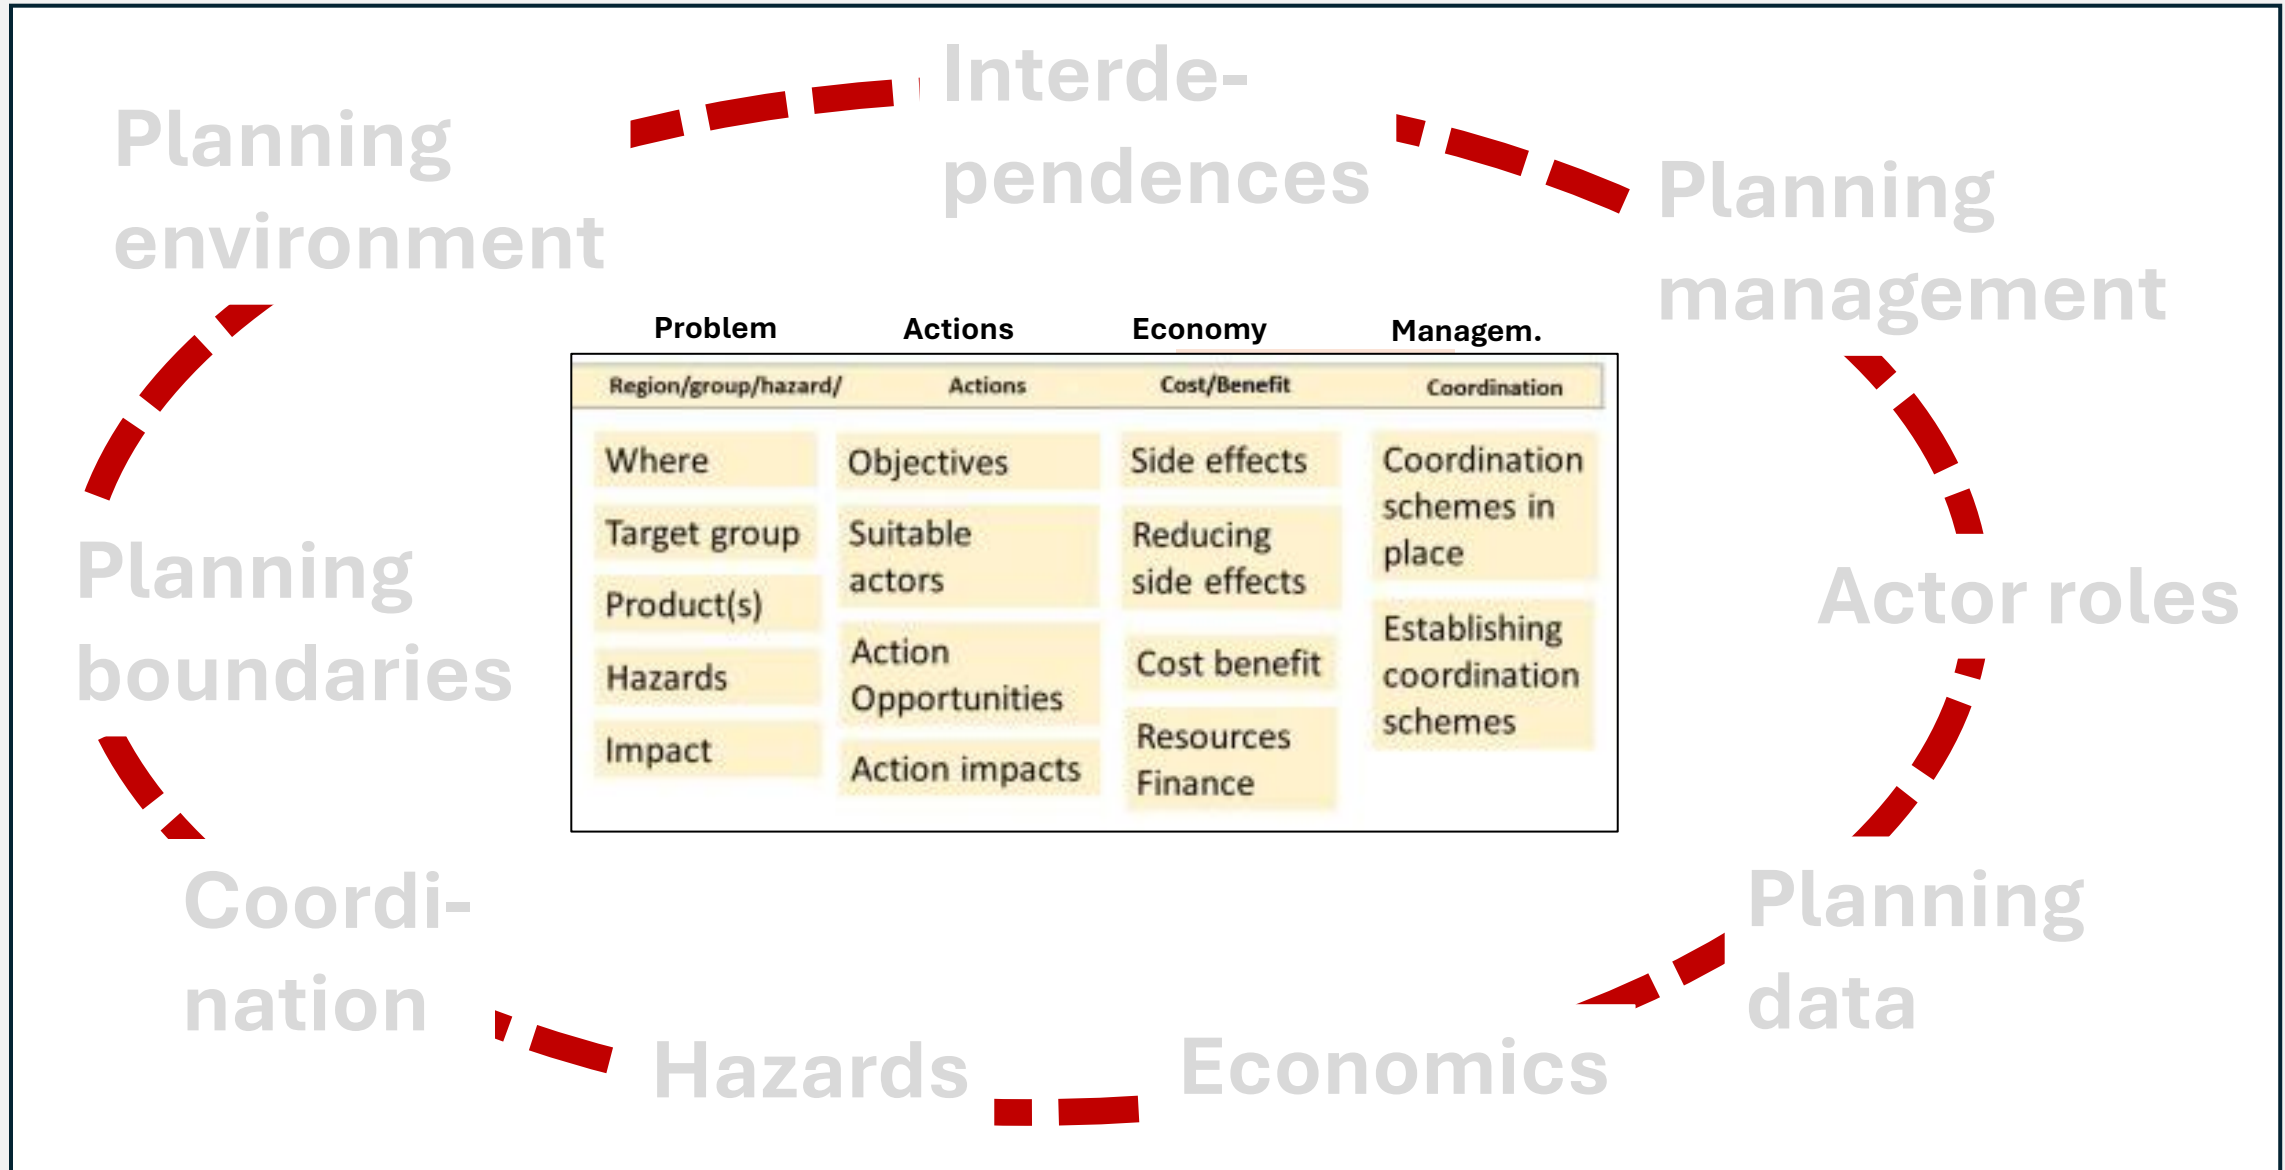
Planning environment

Interdependences

Planning management

Planning boundaries

Actor roles

Coordination

Hazards

Economics

Planning data

| Problem | Actions | Economy | Managem. |
|---|---|---|---|
| Region/group/hazard/ | Actions | Cost/Benefit | Coordination |
| Where | Objectives | Side effects | Coordination schemes in place |
| Target group | Suitable actors | Reducing side effects | Establishing coordination schemes |
| Product(s) | Action Opportunities | Cost benefit | |
| Hazards | Action impacts | Resources Finance | |
| Impact | | | |